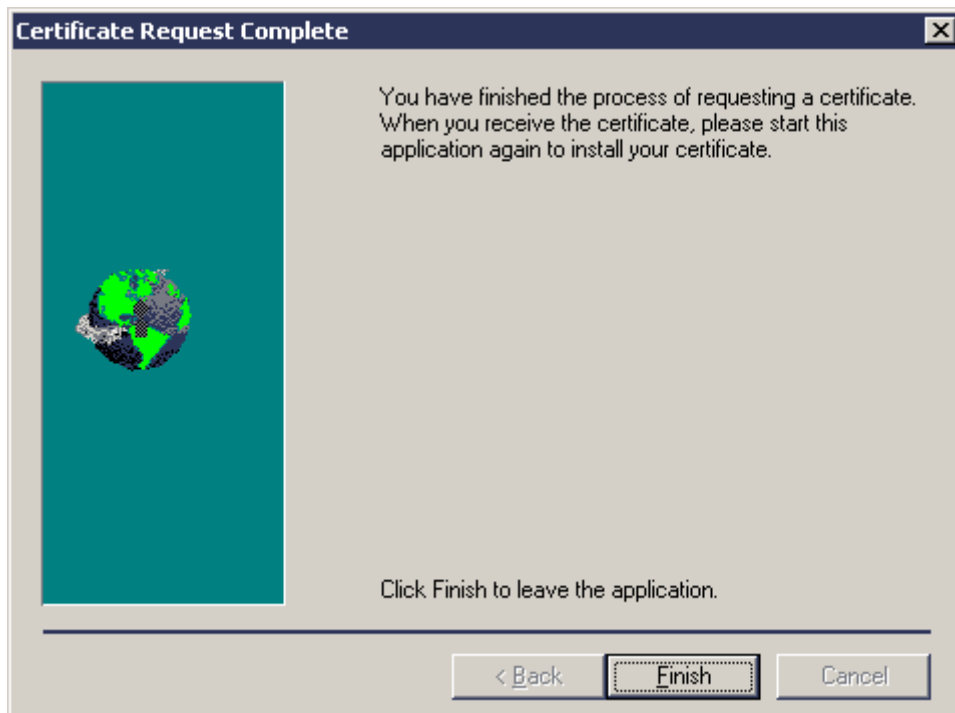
Certificate Request Complete

You have finished the process of requesting a certificate. When you receive the certificate, please start this application again to install your certificate.

Click Finish to leave the application.

< Back
Finish
Cancel